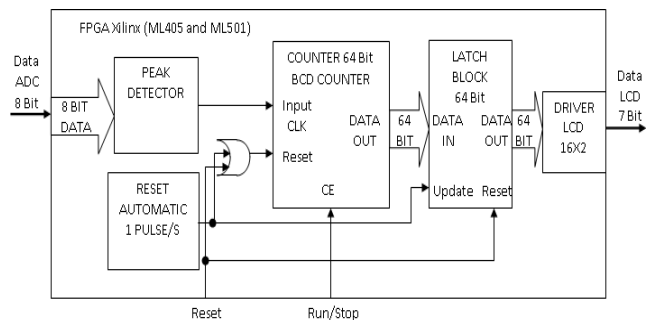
FPGA Xilinx (ML405 and ML501)

Data ADC 8 Bit

8 BIT DATA

PEAK DETECTOR

COUNTER 64 Bit BCD COUNTER

Input CLK

Reset

DATA OUT

CE

64 BIT

LATCH BLOCK 64 Bit

DATA IN

DATA OUT

Update

Reset

64 BIT

DRIVER LCD 16X2

Data LCD 7 Bit

RESET AUTOMATIC 1 PULSE/S

Reset

Run/Stop